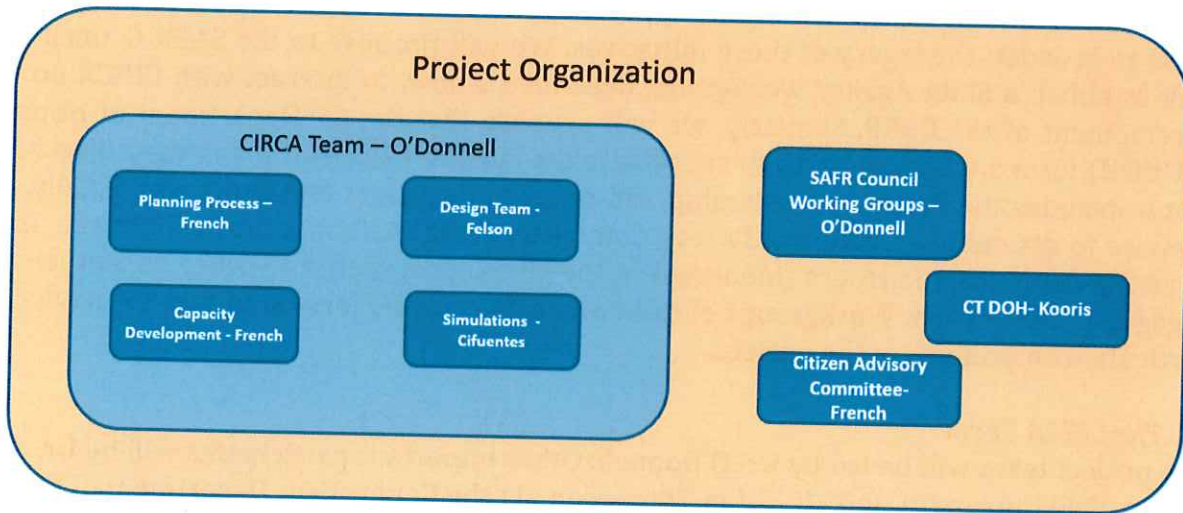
Project Organization

CIRCA Team – O'Donnell

Planning Process – French

Design Team - Felson

Capacity Development - French

Simulations - Cifuentes

SAFR Council Working Groups – O'Donnell

CT DOH- Kooris

Citizen Advisory Committee- French